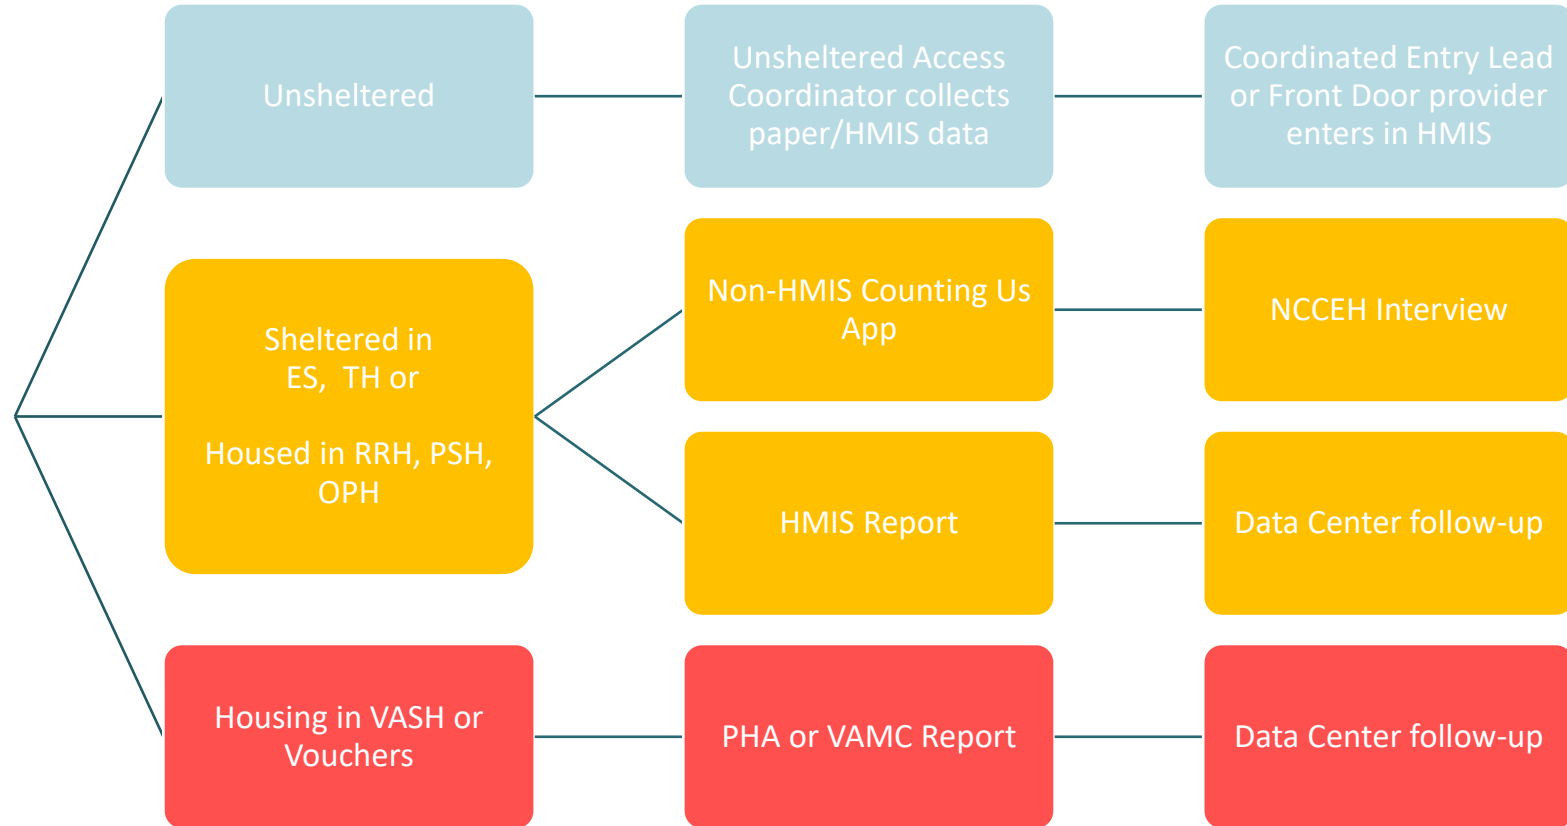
Unsheltered

Unsheltered Access Coordinator collects paper/HMIS data

Coordinated Entry Lead or Front Door provider enters in HMIS

Sheltered in ES, TH or

Housed in RRH, PSH, OPH

Non-HMIS Counting Us App

NCCEH Interview

HMIS Report

Data Center follow-up

Housing in VASH or Vouchers

PHA or VAMC Report

Data Center follow-up